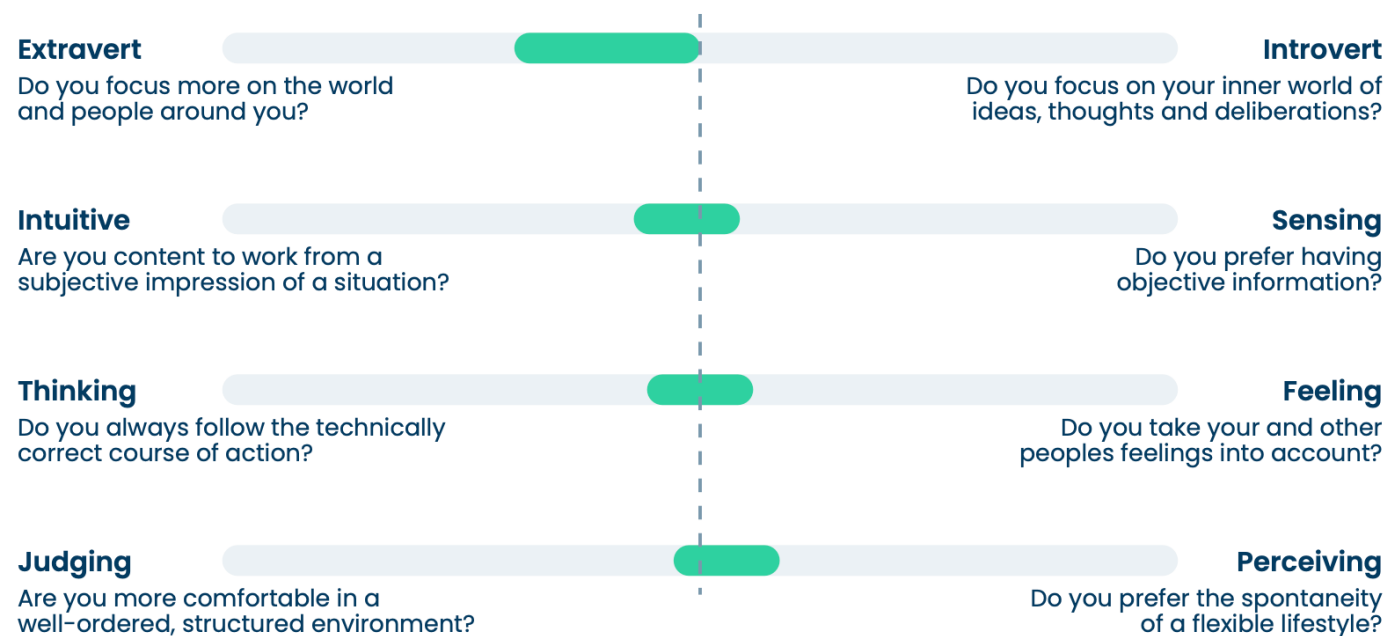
Extravert
Do you focus more on the world and people around you?

Introvert
Do you focus on your inner world of ideas, thoughts and deliberations?

Intuitive
Are you content to work from a subjective impression of a situation?

Sensing
Do you prefer having objective information?

Thinking
Do you always follow the technically correct course of action?

Feeling
Do you take your and other peoples feelings into account?

Judging
Are you more comfortable in a well-ordered, structured environment?

Perceiving
Do you prefer the spontaneity of a flexible lifestyle?